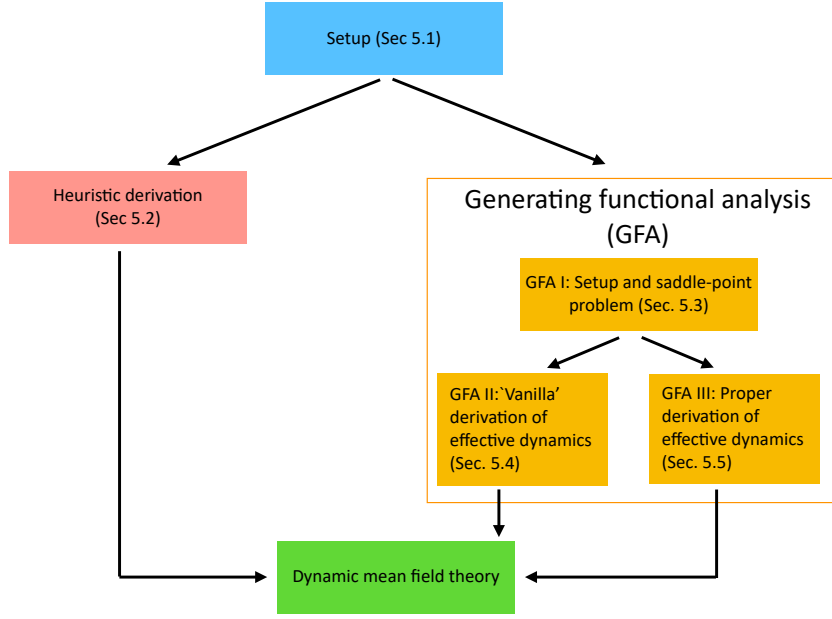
Setup (Sec 5.1)

Heuristic derivation (Sec 5.2)

Generating functional analysis (GFA)

GFA I: Setup and saddle-point problem (Sec. 5.3)

GFA II:`Vanilla' derivation of effective dynamics (Sec. 5.4)

GFA III: Proper derivation of effective dynamics (Sec. 5.5)

Dynamic mean field theory